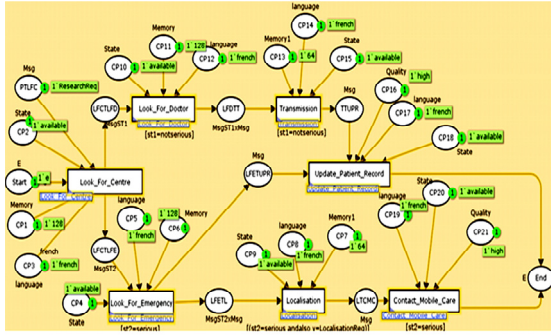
Memory
CP11 1`128
State
language
CP10 1`available
CP12 1`french
Msg
PTLFC 1`ResearchReq
State
CP2 1`available
LFCTLFD MsgST1
Look_For_Doctor
[st1=notserious]
LFDTT MsgST1xMsg
language
CP14 1`french
Memory1
CP13 1`64
State
CP15 1`available
Transmission
Transmission
[st1=notserious]
TTUPR
Quality
CP16 1`high
language
CP17 1`french
CP18 1`available
State
E
Start 1`e
Look_For_Centre
Look_For_Centre
Memory
CP1 1`128
french
CP3 1`french
language
Msg
LFETUPR
Update_Patient_Record
Update_Patient_Record
language
CP5 1`french
1`128
CP6 Memory
LFCTLFE MsgST2
State
CP20 1`available
language
CP19 1`french
Quality
CP21 1`high
1`available
CP4
State
Look_For_Emergency
Look_For_Emergency
[st2=serious]
LFETL MsgST2xMsg
State
CP9
language
CP8 1`french
Memory1
CP7 1`64
Localisation
Localisation
[(st2=serious andalso v=LocalisationReq)]
LTCMC Msg
Contact_Mobile_Care
Contact_Mobile_Care
[st2=serious]
E
End